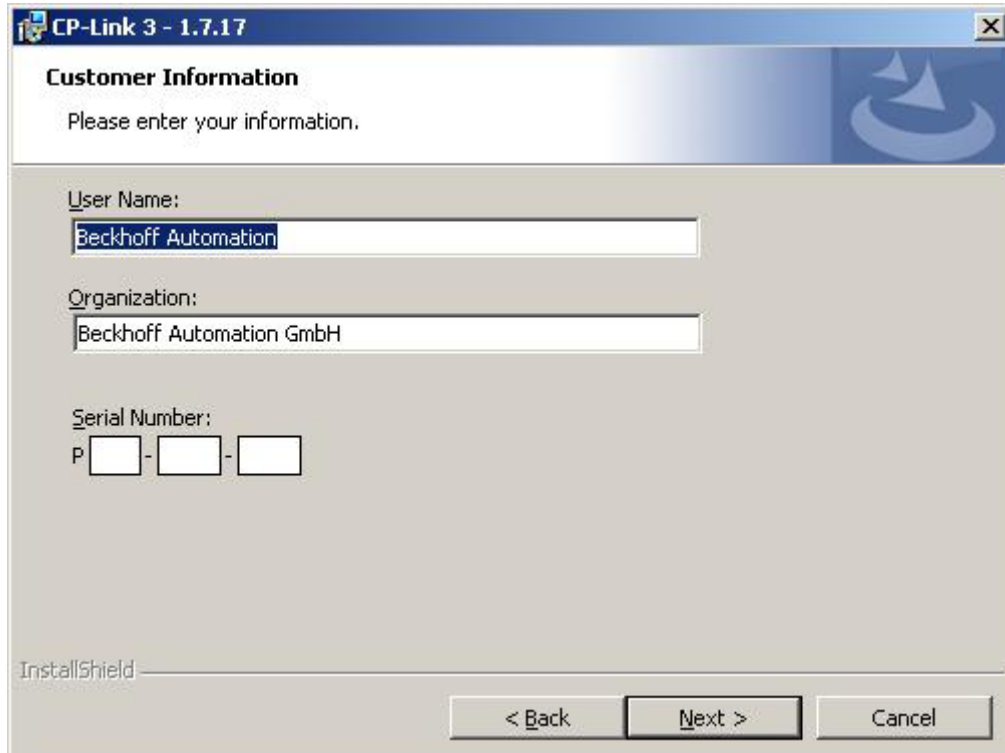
CP-Link 3 - 1.7.17

Customer Information

Please enter your information.

User Name:

Beckhoff Automation

Organization:

Beckhoff Automation GmbH

Serial Number:

P - -

InstallShield

< Back

Next >

Cancel